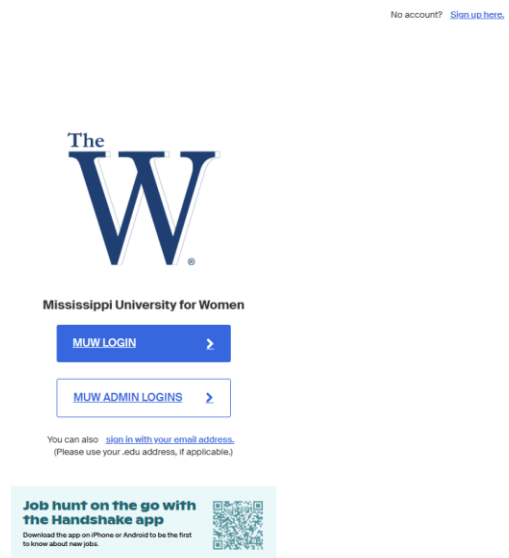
No account? Sign up here.

The W®

Mississippi University for Women

MUW LOGIN

MUW ADMIN LOGINS

You can also sign in with your email address. (Please use your .edu address, if applicable.)

Job hunt on the go with the Handshake app

Download the app on iPhone or Android to be the first to know about new jobs.